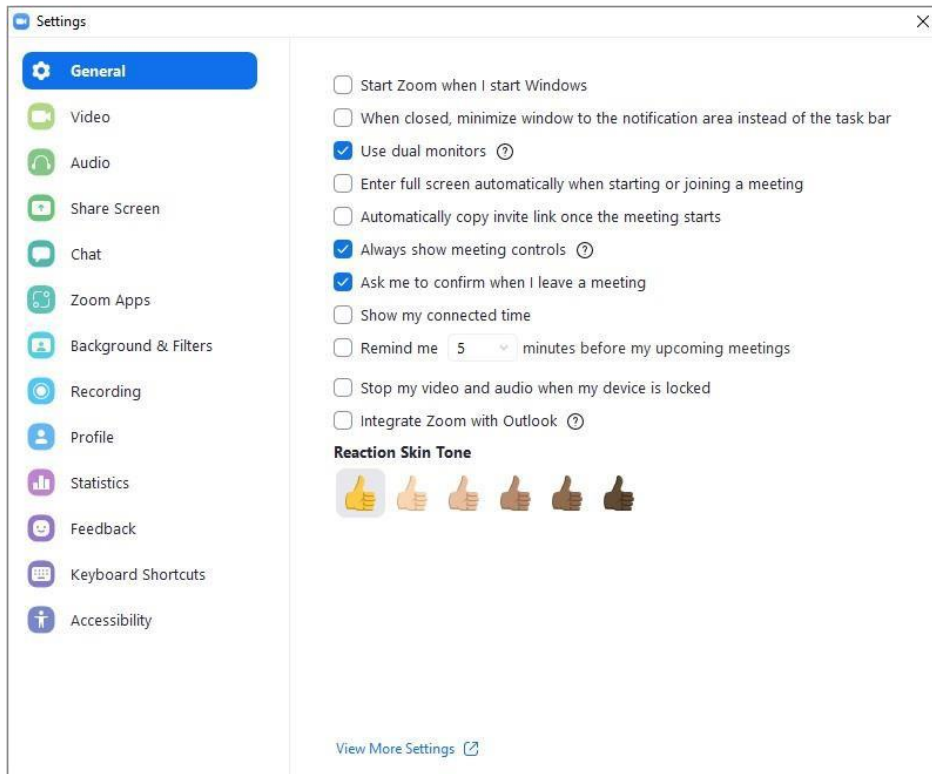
Settings

General
Video
Audio
Share Screen
Chat
Zoom Apps
Background & Filters
Recording
Profile
Statistics
Feedback
Keyboard Shortcuts
Accessibility

Start Zoom when I start Windows
When closed, minimize window to the notification area instead of the task bar
Use dual monitors
Enter full screen automatically when starting or joining a meeting
Automatically copy invite link once the meeting starts
Always show meeting controls
Ask me to confirm when I leave a meeting
Show my connected time
Remind me 5 minutes before my upcoming meetings
Stop my video and audio when my device is locked
Integrate Zoom with Outlook

Reaction Skin Tone

View More Settings